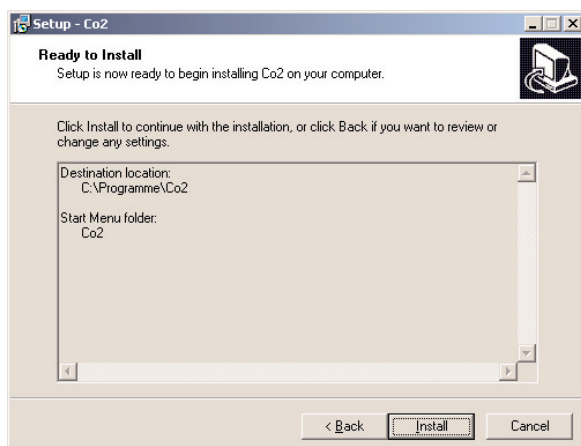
Setup - Co2

Ready to Install
Setup is now ready to begin installing Co2 on your computer.

Click Install to continue with the installation, or click Back if you want to review or change any settings.

Destination location:
C:\Programme\Co2

Start Menu folder:
Co2

< Back
Install
Cancel